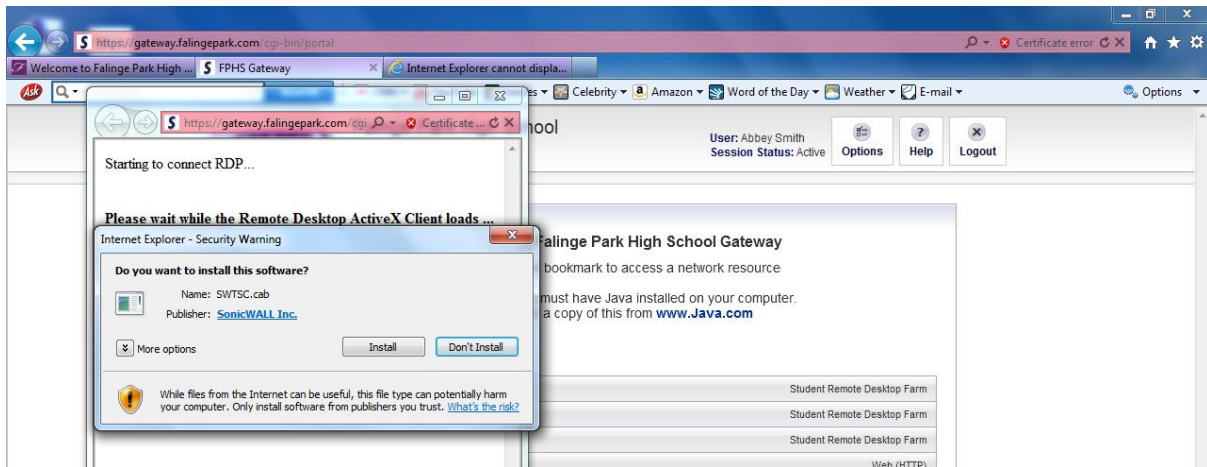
https://gateway.falingepark.com/cgi-bin/portal

Certificate error

Welcome to Falinge Park High ...

FPHS Gateway

Internet Explorer cannot displa...

Celebrity ▾ Amazon ▾ Word of the Day ▾ Weather ▾ E-mail ▾

Options ▾

https://gateway.falingepark.com/cgi

Certificate ...

Starting to connect RDP...

Please wait while the Remote Desktop ActiveX Client loads ...

hool

User: Abbey Smith
Session Status: Active

Options

Help

Logout

Internet Explorer - Security Warning

Do you want to install this software?

Name: SWTSC.cab

Publisher: SonicWALL Inc.

More options

Install

Don't Install

While files from the Internet can be useful, this file type can potentially harm your computer. Only install software from publishers you trust. What's the risk?

Falinge Park High School Gateway

bookmark to access a network resource

must have Java installed on your computer.
a copy of this from www.Java.com

Student Remote Desktop Farm

Student Remote Desktop Farm

Student Remote Desktop Farm

Web (HTTP)